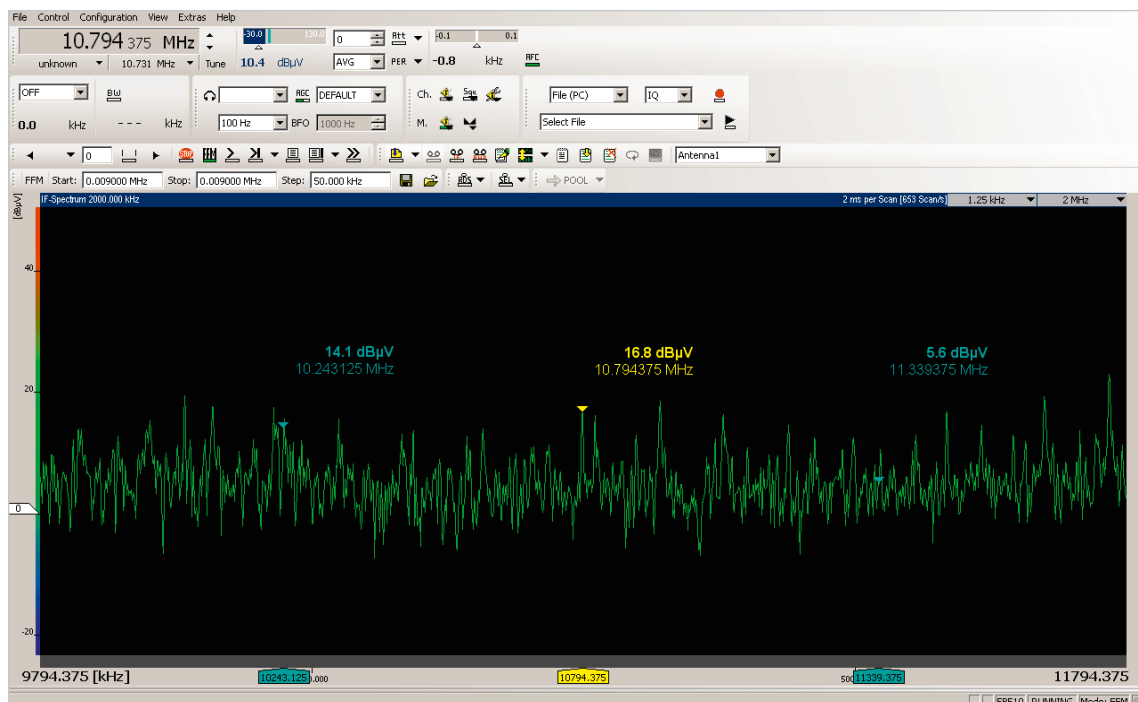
File Control Configuration View Extras Help

10.794 375 MHz

unknown 10.731 MHz Tune 10.4 dBµV

-30.0 130.0

0 Att

AVG PER -0.8 kHz

-0.1 0.1

AFC

OFF BW

0.0 kHz - - - kHz

AGC DEFAULT

100 Hz BFO 1000 Hz

Ch. Squ

M.

File (PC) IQ

Select File

0

Antenna1

FFM Start: 0.009000 MHz Stop: 0.009000 MHz Step: 50.000 kHz

POOL

IF-Spectrum 2000.000 kHz

2 ms per Scan [653 Scan/s] 1.25 kHz 2 MHz

[dBµV]

40

20

0

-20

14.1 dBµV
10.243125 MHz

16.8 dBµV
10.794375 MHz

5.6 dBµV
11.339375 MHz

9794.375 [kHz]

10243.125 .000

10794.375

500 11339.375

11794.375

ESE10 RUNNING Mode: FFM